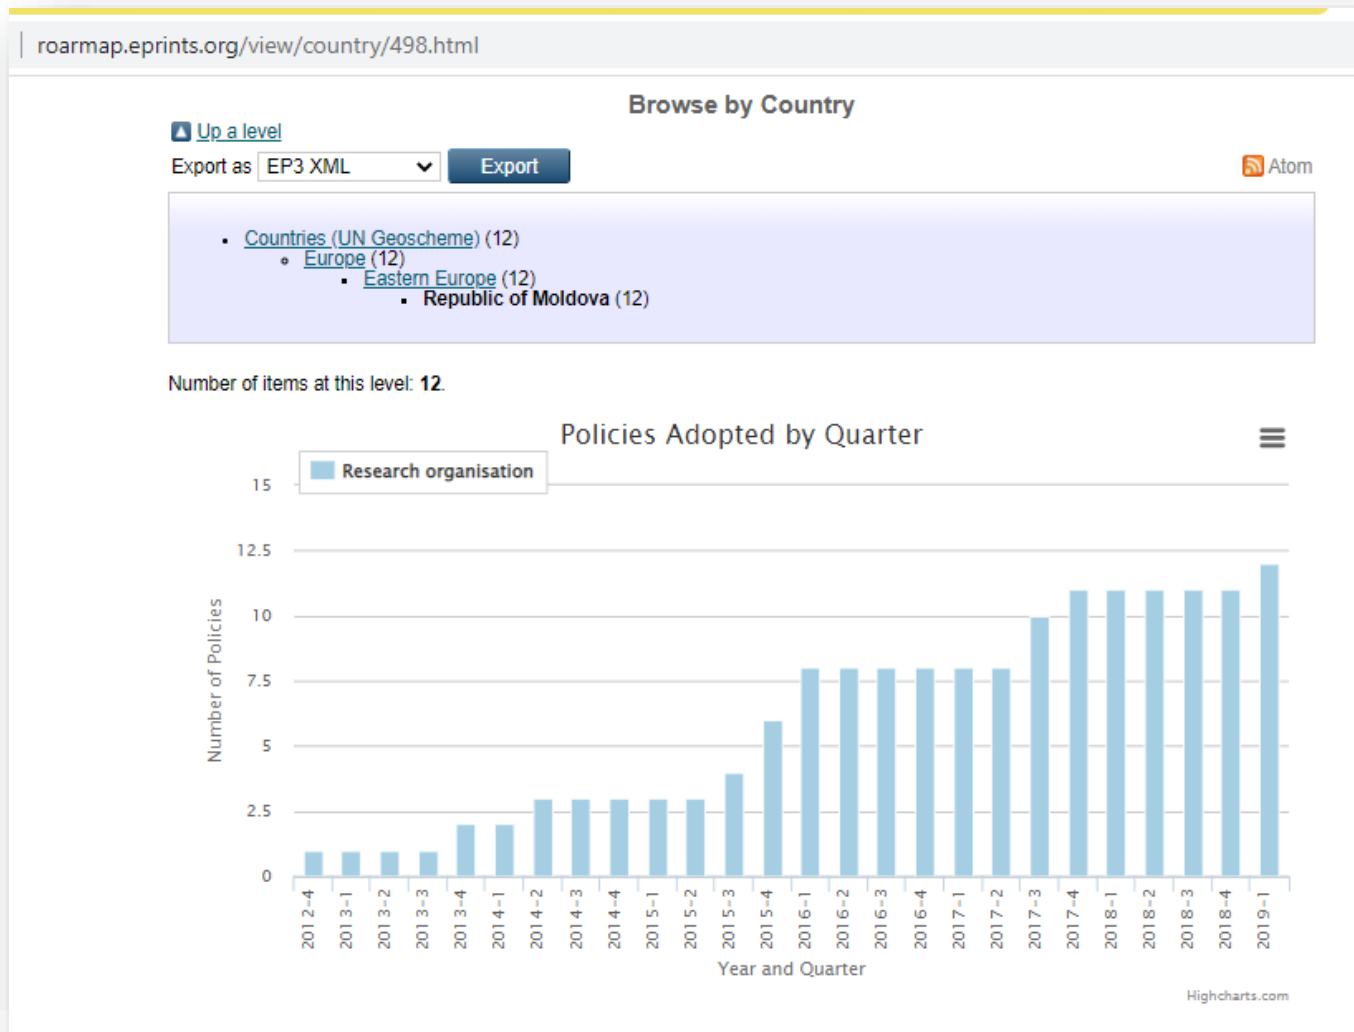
roarmap.eprints.org/view/country/498.html

Browse by Country

Up a level

Export as EP3 XML Export

Atom

- Countries (UN Geoscheme) (12)
  - Europe (12)
    - Eastern Europe (12)
      - Republic of Moldova (12)

Number of items at this level: 12.

Policies Adopted by Quarter

Research organisation

15
12.5
10
7.5
5
2.5
0

Number of Policies

2012-4
2013-1
2013-2
2013-3
2013-4
2014-1
2014-2
2014-3
2014-4
2015-1
2015-2
2015-3
2015-4
2016-1
2016-2
2016-3
2016-4
2017-1
2017-2
2017-3
2017-4
2018-1
2018-2
2018-3
2018-4
2019-1

Year and Quarter

Highcharts.com